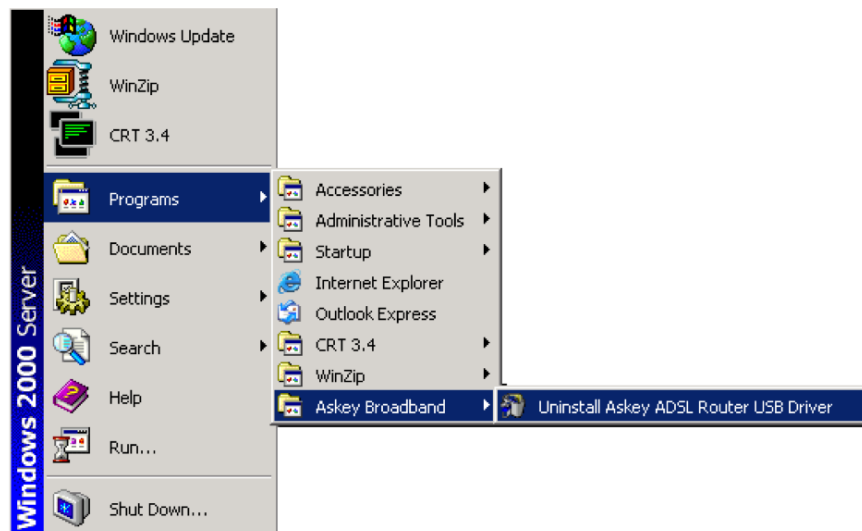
Windows 2000 Server

Windows Update
WinZip
CRT 3.4
Programs
Documents
Settings
Search
Help
Run...
Shut Down...

Accessories
Administrative Tools
Startup
Internet Explorer
Outlook Express
CRT 3.4
WinZip
Askey Broadband

Uninstall Askey ADSL Router USB Driver